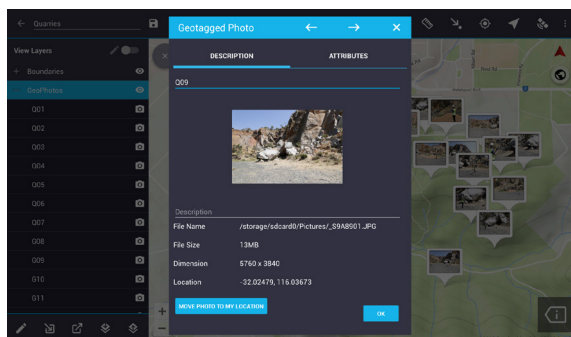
Quarries

View Layers

Boundaries

GeoPhotos

Q01

Q02

Q03

Q04

Q05

Q06

Q07

Q08

Q09

Q10

Q11

Geotagged Photo

DESCRIPTION

ATTRIBUTES

Q09

Description

| File Name | /storage/sdcard0/Pictures/_S9A8901.JPG |
|---|---|
| File Size | 13MB |
| Dimension | 5760 x 3840 |
| Location | -32.02479, 116.03673 |

MOVE PHOTO TO MY LOCATION

OK